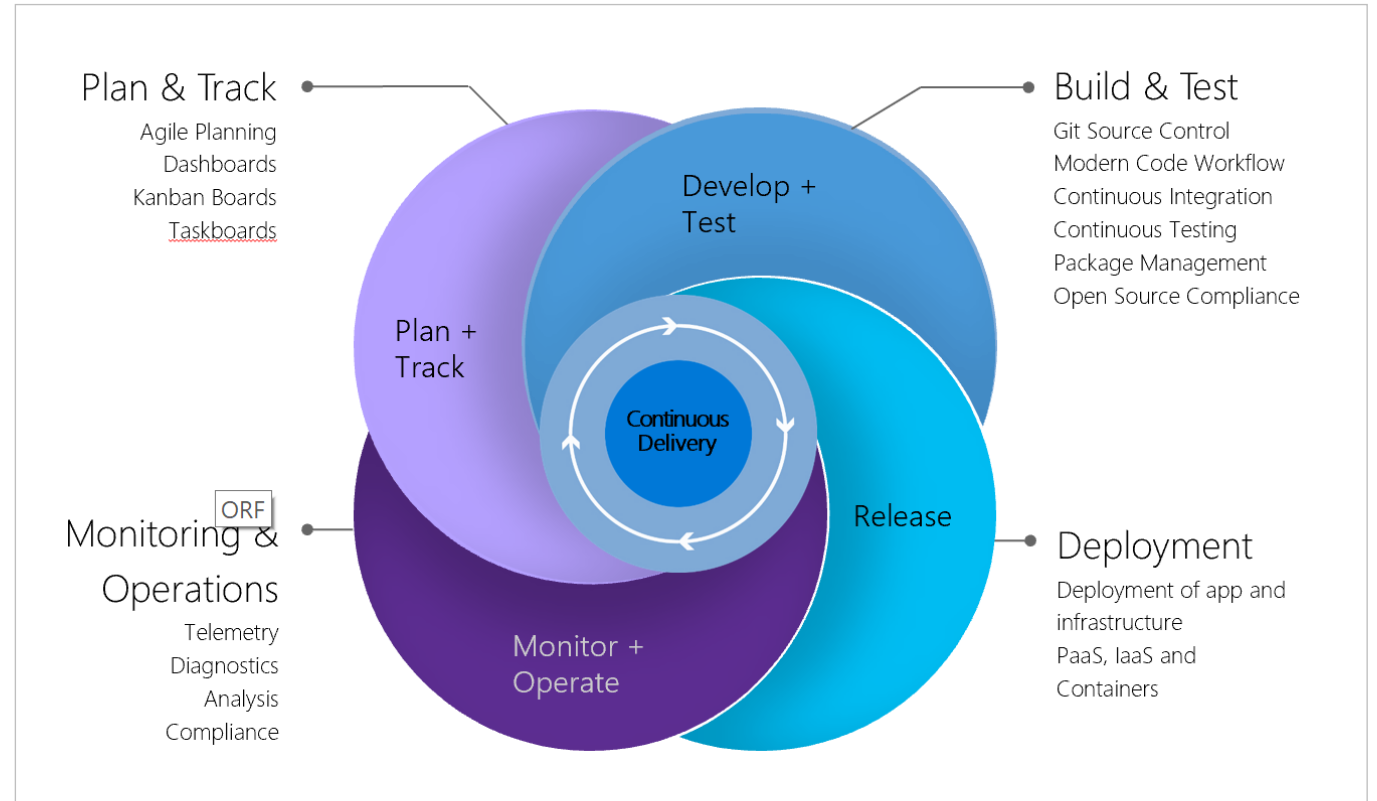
Plan & Track
Agile Planning
Dashboards
Kanban Boards
Taskboards

Build & Test
Git Source Control
Modern Code Workflow
Continuous Integration
Continuous Testing
Package Management
Open Source Compliance

Develop + Test

Plan + Track

Continuous Delivery

Release

ORF

Monitoring & Operations
Telemetry
Diagnostics
Analysis
Compliance

Monitor + Operate

Deployment
Deployment of app and infrastructure
PaaS, IaaS and Containers